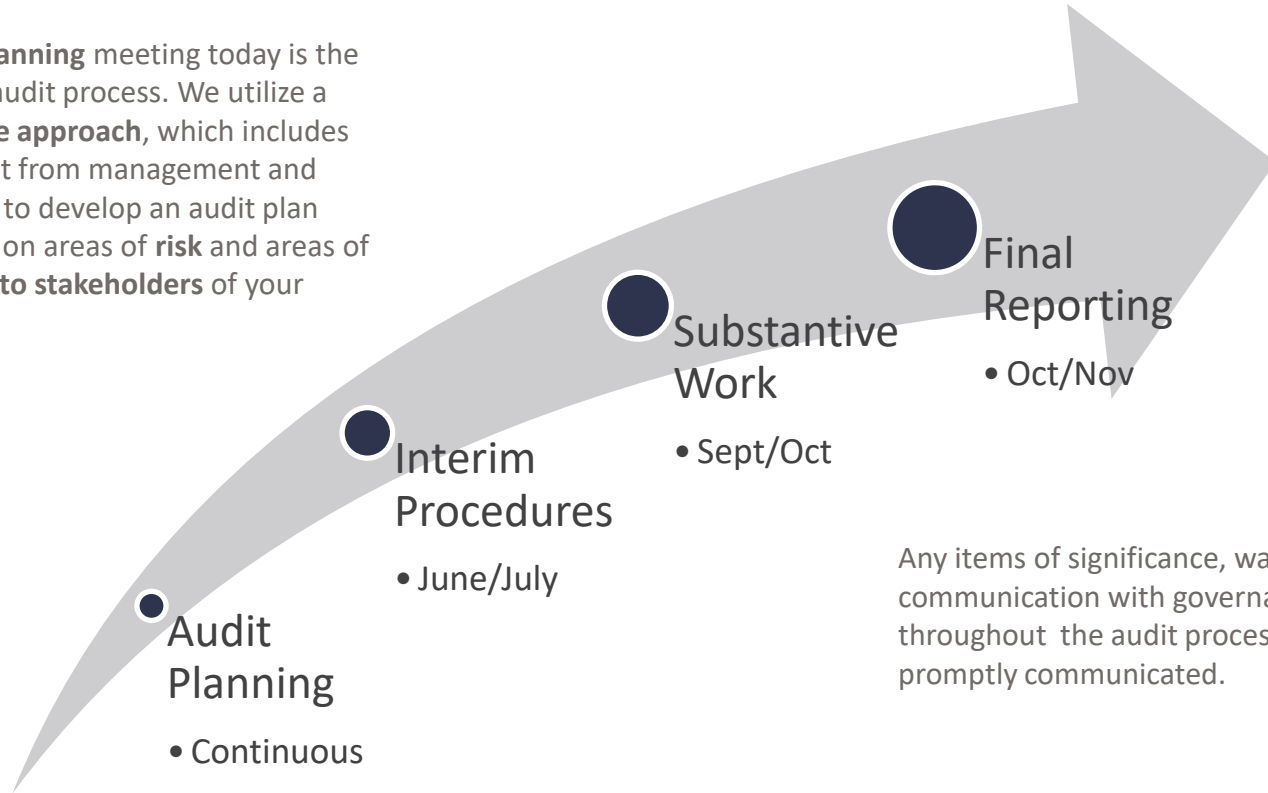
anning meeting today is the udit process. We utilize a e approach, which includes t from management and to develop an audit plan on areas of risk and areas of to stakeholders of your

Final Reporting

• Oct/Nov

Substantive Work

• Sept/Oct

Interim Procedures

• June/July

Audit Planning

• Continuous

Any items of significance, wa communication with governa throughout the audit proces promptly communicated.